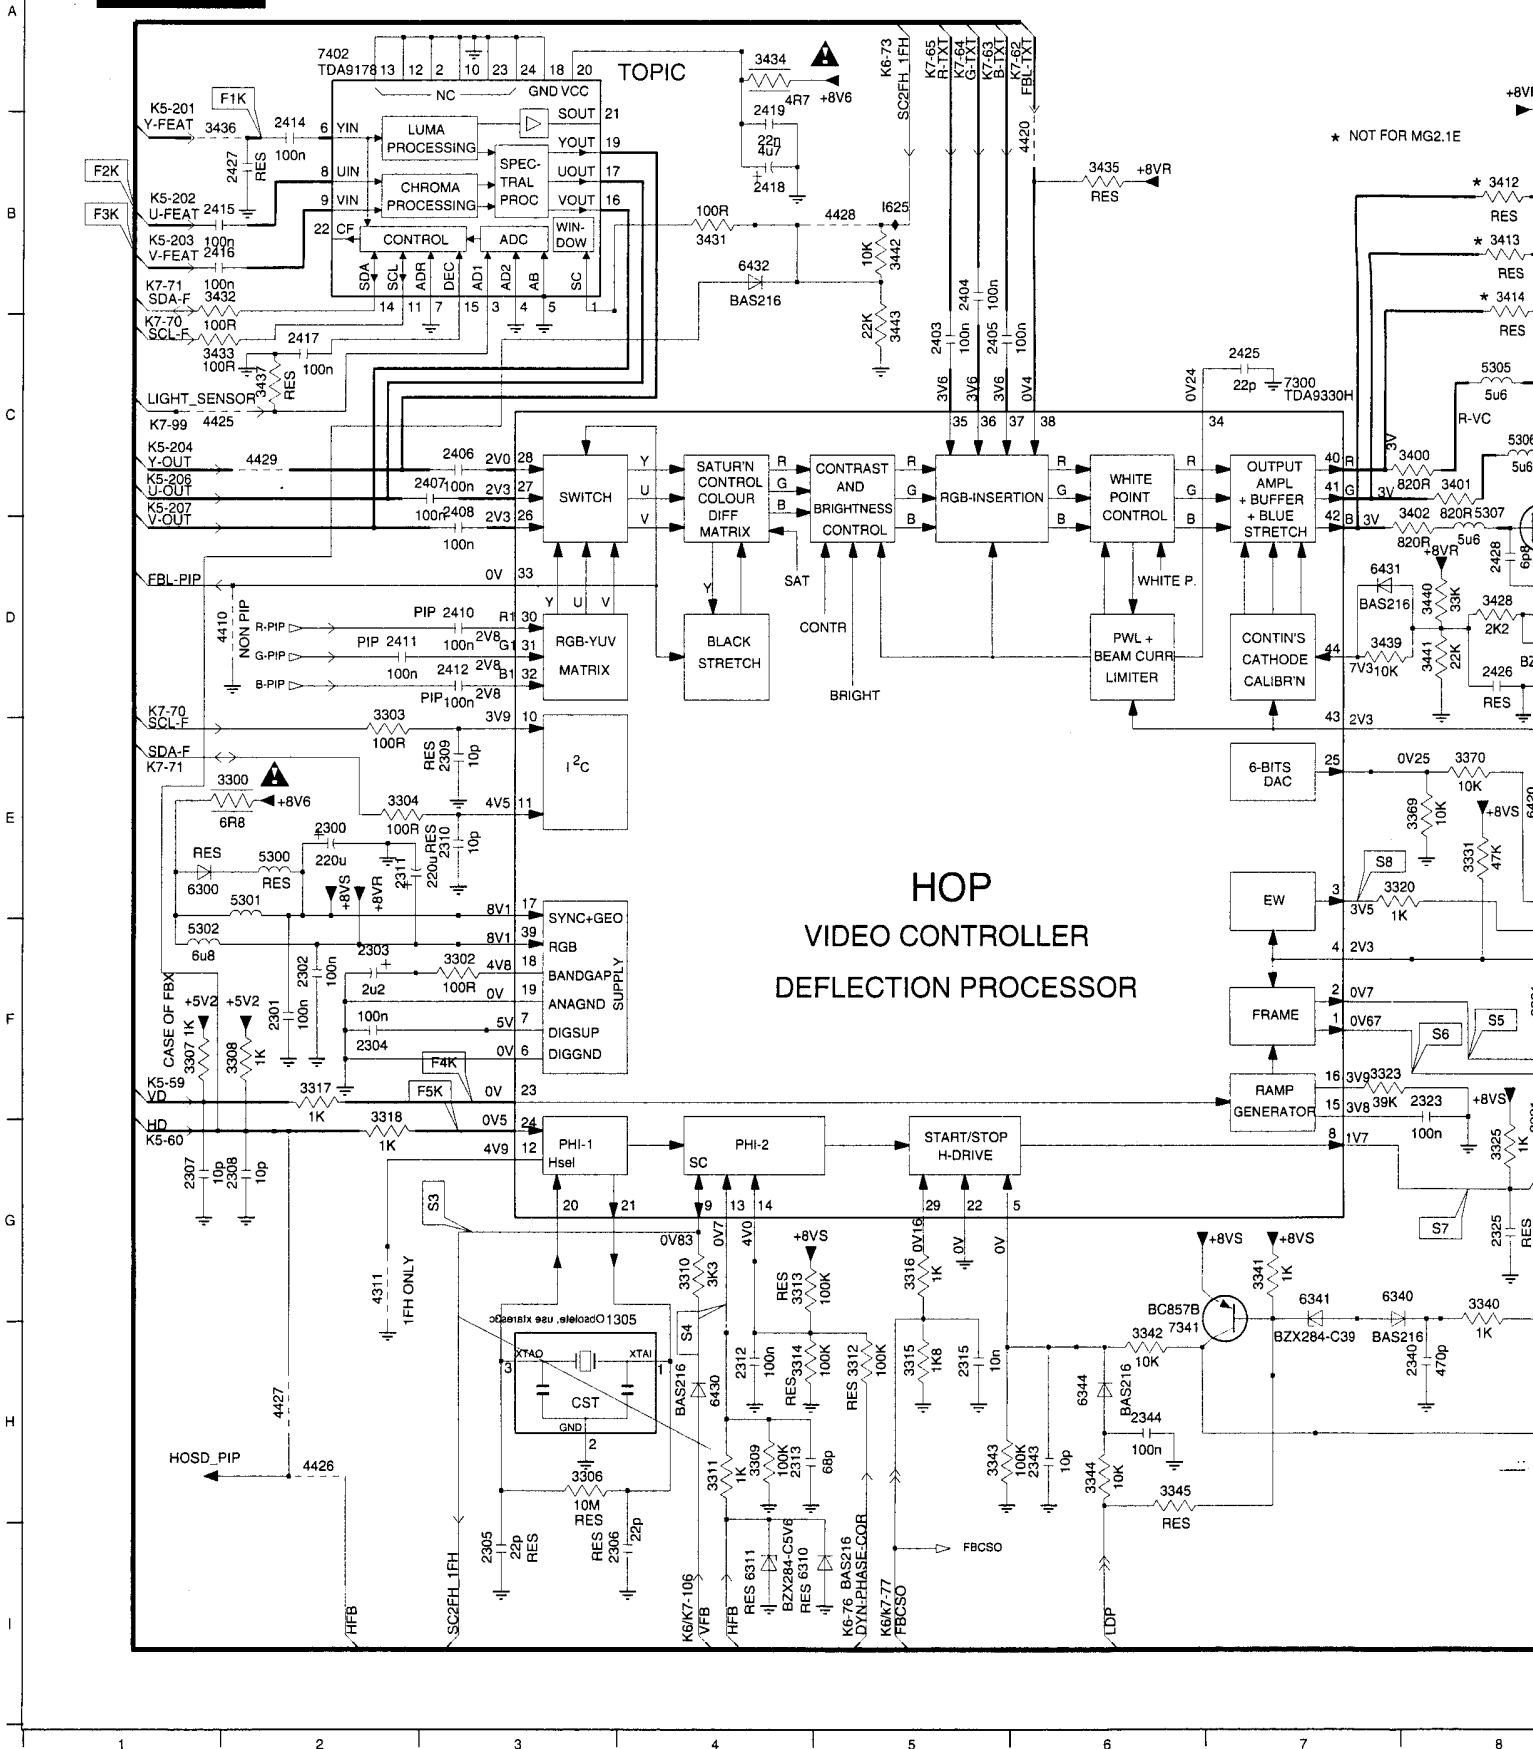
A
B
C
D
E
F
G
H
I

7402
TDA9178
13 12 2 10 23 24 18 20
TOPIC
NC
GND VCC
F1K
K5-201
Y-FEAT
3436
2414
100n
6 YIN
LUMA PROCESSING
SOUT 21
YOUT 19
UOUT 17
VOUT 16
2427
RES
F2K
K5-202
U-FEAT
2415
8 UIN
CHROMA PROCESSING
SPEC-TRAL PROC
F3K
K5-203
V-FEAT
100n
2416
9 VIN
22 CF
CONTROL
ADC
WIN-DOW
SDA SCL ADR DEC AD1 AD2 AB SC
14 11 7 15 3 4 5 1
K7-71
SDA-F
100n
3432
K7-70
SCL-F
100R
3433
100R
2417
100n
3437
RES
LIGHT_SENSOR
K7-99
4425
3434
4R7
+8V6
2419
22n
4u7
2418
K6-73
SC2FH_1FH
K7-65 R-TXT
K7-64 G-TXT
K7-63 B-TXT
K7-62 FBL-TXT
4420
3435
+8VR
RES
100R
3431
4428
I625
10K
3442
6432
BAS216
22K
3443
2403 100n
2404 100n
2405 100n
3V6 3V6 3V6 0V4
35 36 37 38
0V24
34
2425
22p
7300
TDA9330H
+8VR
★ NOT FOR MG2.1E
★ 3412 RES
★ 3413 RES
★ 3414 RES
5305
5u6
R-VC
5306
5u6
K5-204
Y-OUT
4429
2406
2V0 28
K5-206
U-OUT
2407
100n
2V3 27
K5-207
V-OUT
100n
2408
2V3 26
100n
SWITCH
Y U V
SATUR'N CONTROL COLOUR DIFF MATRIX
R G B
CONTRAST AND BRIGHTNESS CONTROL
RGB-INSERTION
WHITE POINT CONTROL
OUTPUT AMPL + BUFFER + BLUE STRETCH
40 R 41 G 42 B
3V 3400 820R
3V 3401 820R 5307
3V 3402 820R 5u6
+8VR
2428 6p8
6431
BAS216
3440 33K
3428 2K2
3439 10K
7V3
3441 22K
2426
RES
BZ
FBL-PIP
0V 33
SAT
WHITE P.
4410
NON PIP
R-PIP
PIP 2410
R1 30
2V8
G-PIP
PIP 2411
100n
G1 31
B-PIP
2412 2V8
100n
B1 32
PIP 100n 2V8
RGB-YUV MATRIX
BLACK STRETCH
CONTR
BRIGHT
PWL + BEAM CURR LIMITER
CONTIN'S CATHODE CALIBR'N
44
43 2V3
K7-70
SCL-F
3303
100R
3V9 10
RES 2309 10p
$I^2C$
SDA-F
K7-71
3300
6R8
+8V6
3304
100R
4V5 11
RES 2310 10p
2300
220u
220u
2311
RES
6300
5300
RES
+8VS
+8VR
5301
5302
6u8
2303
2u2
3302
100R
8V1 17
8V1 39
4V8 18
0V 19
5V 7
0V 6
SYNC+GEO
RGB
BANDGAP
ANAGND
DIGSUP
DIGGND
SUPPLY
2302 100n
2301 100n
100n
2304
CASE OF FBX
+5V2
+5V2
3307 1K
3308 1K
F4K
F5K
K5-59
VD
3317
1K
0V 23
HD
K5-60
3318
1K
0V5 24
4V9 12
2307 10p
2308 10p
HOP
VIDEO CONTROLLER
DEFLECTION PROCESSOR
6-BITS DAC
25
0V25
3370
10K
3369 10K
+8VS
3331 47K
S8
EW
3
3V5
3320
1K
4 2V3
FRAME
2 0V7
1 0V67
S6
S5
RAMP GENERATOR
16 3V9
3323
39K
15 3V8
2323
100n
+8VS
8 1V7
3325 1K
S7
2325 RES
PHI-1 Hsel
PHI-2 SC
START/STOP H-DRIVE
20 21 9 13 14 29 22 5
S3
4311
1FH ONLY
0V83
0V7
4V0
3310 3K3
+8VS
RES 3313 100K
0V16
3316 1K
0V
0V
Obsolete, use xtaresc 1305
S4
XTAO XTAI
3 1
CST
GND
2
BAS216 6430
2312 100n
RES 3314 100K
RES 3312 100K
3315 1K8
2315 10n
+8VS
+8VS
BC857B 7341
3341 1K
3342 10K
6341 BZX284-C39
6340 BAS216
3340 1K
2340 470p
6344
BAS216
2344
100n
4427
HOSD_PIP
4426
3306
10M
RES
2305 22p RES
RES 2306 22p
3311 1K
3309 100K
2313 68p
3343 100K
2343 10p
3344 10K
3345
RES
RES 6311
BZX284-C5V6
RES 6310
K6-76 BAS216
DYN-PHASE-COR
FBCSO
HFB
SC2FH_1FH
K6/K7-106 VFB
HFB
K6/K7-77 FBCSO
LDP
1 2 3 4 5 6 7 8